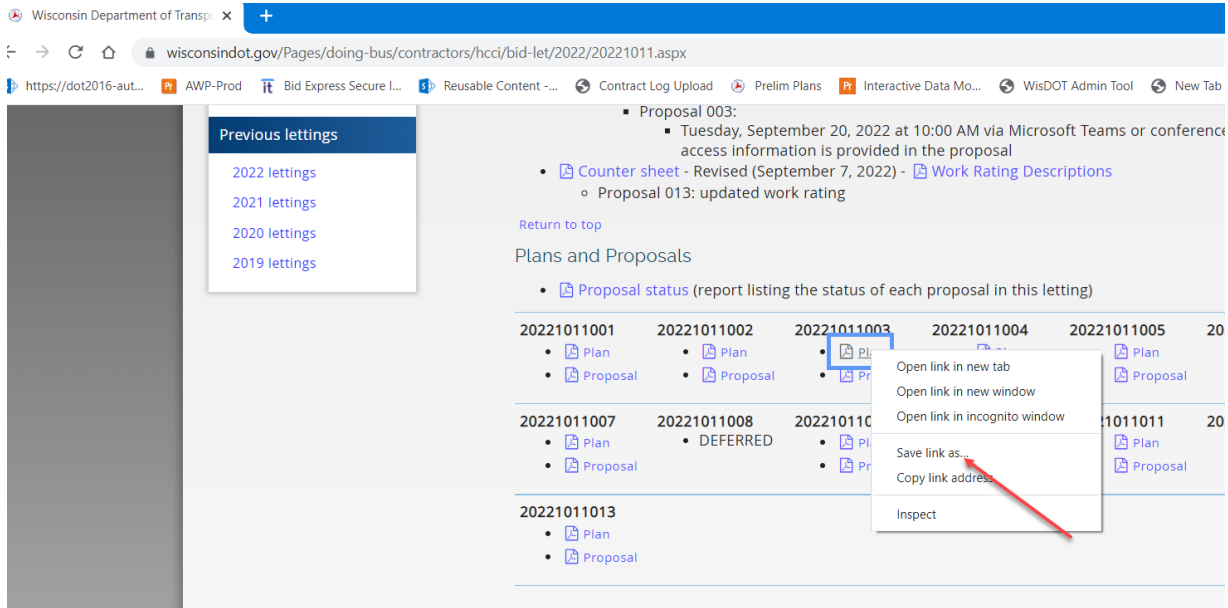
Wisconsin Department of Transp ×
+
wisconsindot.gov/Pages/doing-bus/contractors/hcci/bid-let/2022/20221011.aspx
https://dot2016-aut... AWP-Prod Bid Express Secure I... Reusable Content -... Contract Log Upload Prelim Plans Interactive Data Mo... WisDOT Admin Tool New Tab

Previous lettings
2022 lettings
2021 lettings
2020 lettings
2019 lettings

- Proposal 003:
  - Tuesday, September 20, 2022 at 10:00 AM via Microsoft Teams or conference access information is provided in the proposal
- Counter sheet - Revised (September 7, 2022) - Work Rating Descriptions
  - Proposal 013: updated work rating

Return to top

Plans and Proposals

- Proposal status (report listing the status of each proposal in this letting)

20221011001
- Plan
- Proposal

20221011002
- Plan
- Proposal

20221011003
- Pl
- Pr

20221011004

20221011005
- Plan
- Proposal

20221011007
- Plan
- Proposal

20221011008
- DEFERRED

2022101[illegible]
- Pl
- Pr

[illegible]1011011
- Plan
- Proposal

20221011013
- Plan
- Proposal

Open link in new tab
Open link in new window
Open link in incognito window
Save link as...
Copy link address
Inspect